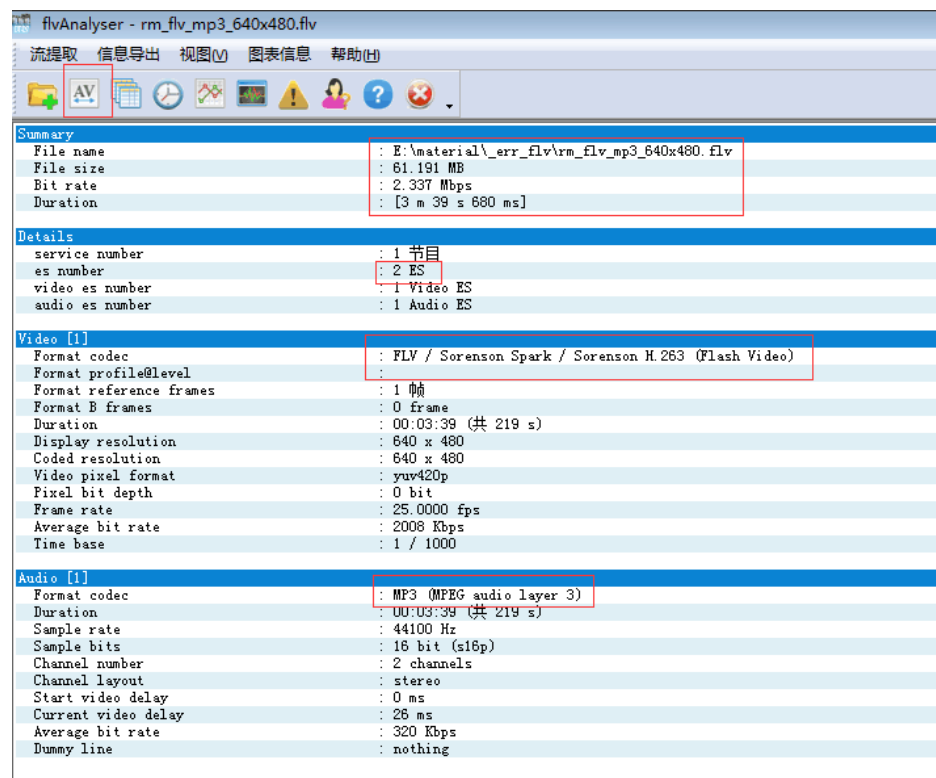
flvAnalyser - rm_flv_mp3_640x480.flv

流提取 信息导出 视图(V) 图表信息 帮助(H)

AV

Summary
File name : E:\material\_err_flv\rm_flv_mp3_640x480.flv
File size : 61.191 MB
Bit rate : 2.337 Mbps
Duration : [3 m 39 s 680 ms]

Details
service number : 1 节目
es number : 2 ES
video es number : 1 Video ES
audio es number : 1 Audio ES

Video [1]
Format codec : FLV / Sorenson Spark / Sorenson H.263 (Flash Video)
Format profile@level :
Format reference frames : 1 帧
Format B frames : 0 frame
Duration : 00:03:39 (共 219 s)
Display resolution : 640 x 480
Coded resolution : 640 x 480
Video pixel format : yuv420p
Pixel bit depth : 0 bit
Frame rate : 25.0000 fps
Average bit rate : 2008 Kbps
Time base : 1 / 1000

Audio [1]
Format codec : MP3 (MPEG audio layer 3)
Duration : 00:03:39 (共 219 s)
Sample rate : 44100 Hz
Sample bits : 16 bit (s16p)
Channel number : 2 channels
Channel layout : stereo
Start video delay : 0 ms
Current video delay : 26 ms
Average bit rate : 320 Kbps
Dummy line : nothing